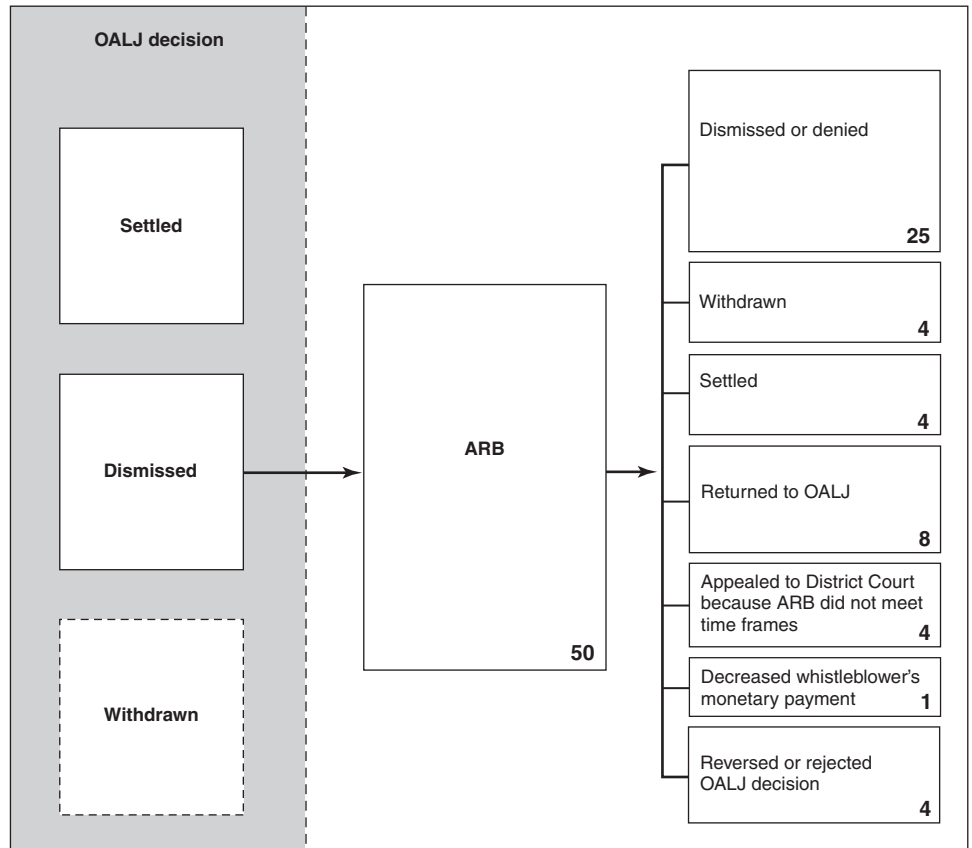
OALJ decision

Settled

Dismissed

Withdrawn

ARB

50

Dismissed or denied

25

Withdrawn

4

Settled

4

Returned to OALJ

8

Appealed to District Court because ARB did not meet time frames

4

Decreased whistleblower's monetary payment

1

Reversed or rejected OALJ decision

4